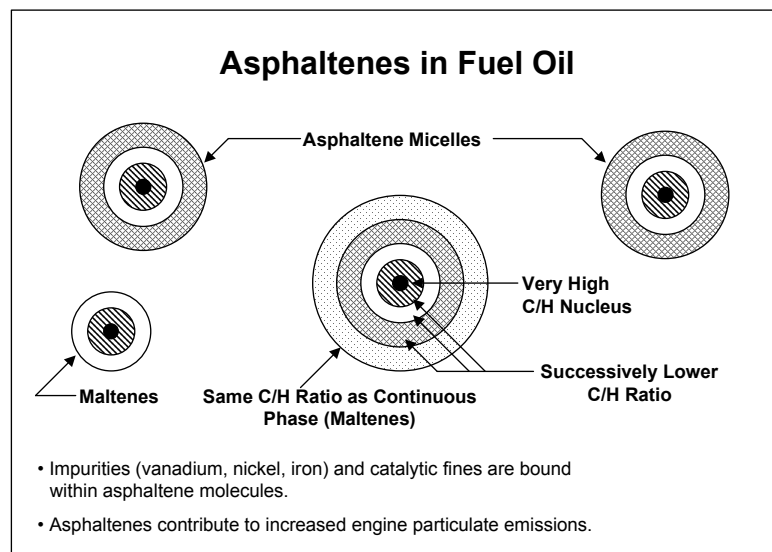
Asphaltenes in Fuel Oil

Asphaltene Micelles

Very High C/H Nucleus

Successively Lower C/H Ratio

Maltenes

Same C/H Ratio as Continuous Phase (Maltenes)

• Impurities (vanadium, nickel, iron) and catalytic fines are bound within asphaltene molecules.

• Asphaltenes contribute to increased engine particulate emissions.